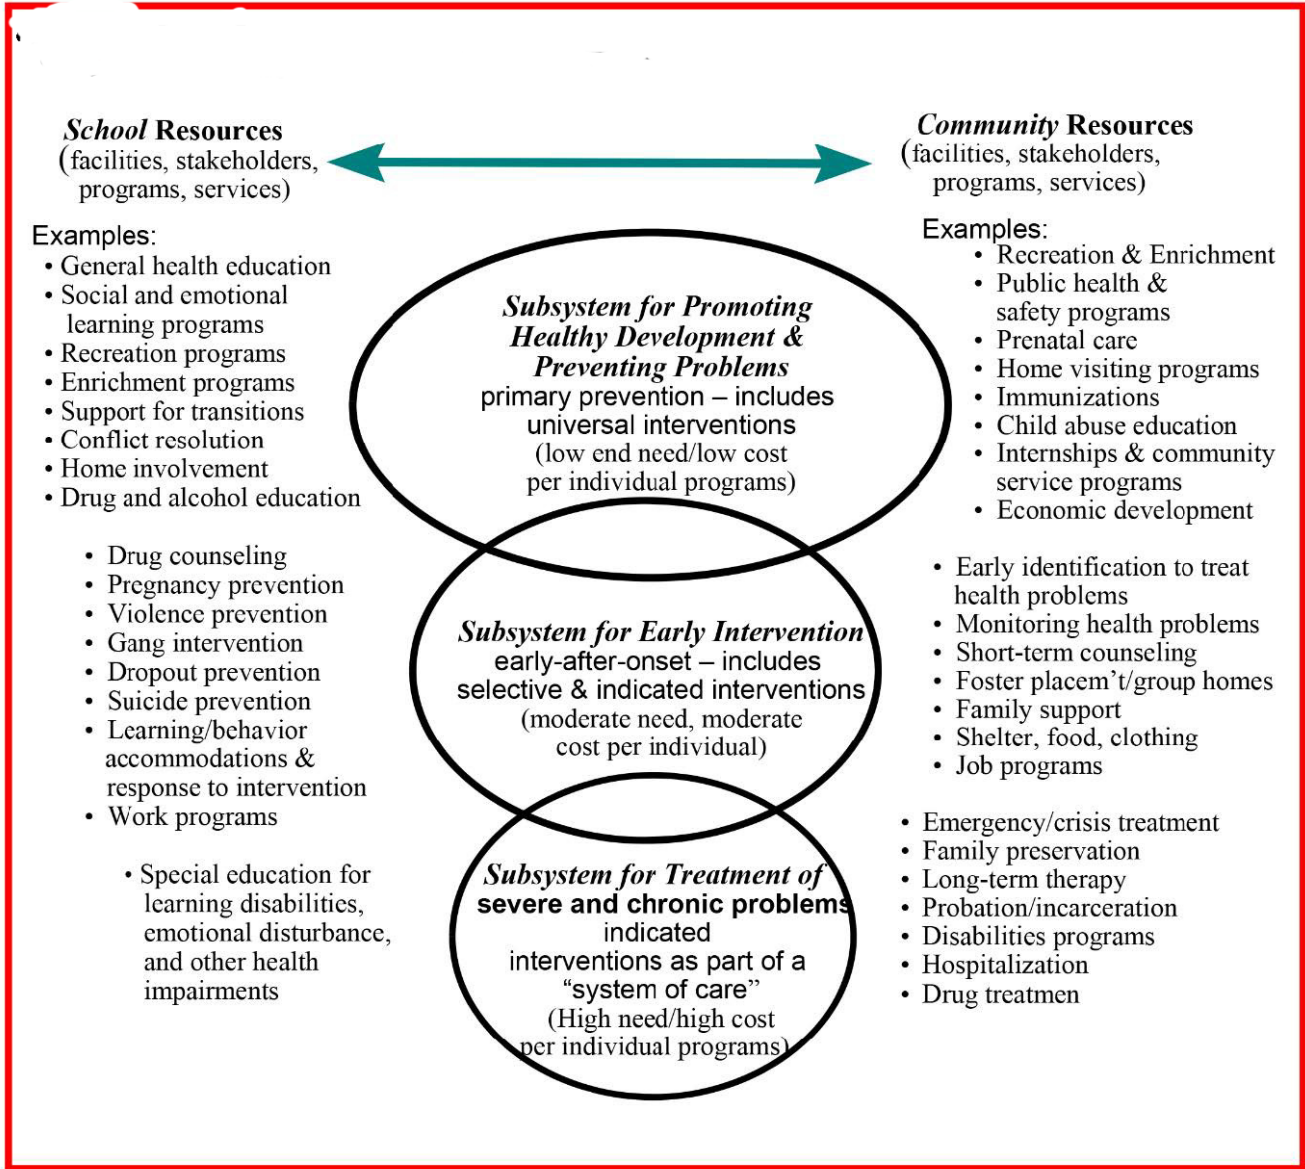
*School* Resources
(facilities, stakeholders, programs, services)

*Community* Resources
(facilities, stakeholders, programs, services)

Examples:
• General health education
• Social and emotional learning programs
• Recreation programs
• Enrichment programs
• Support for transitions
• Conflict resolution
• Home involvement
• Drug and alcohol education

*Subsystem for Promoting Healthy Development & Preventing Problems*
primary prevention – includes universal interventions
(low end need/low cost per individual programs)

Examples:
• Recreation & Enrichment
• Public health & safety programs
• Prenatal care
• Home visiting programs
• Immunizations
• Child abuse education
• Internships & community service programs
• Economic development

• Drug counseling
• Pregnancy prevention
• Violence prevention
• Gang intervention
• Dropout prevention
• Suicide prevention
• Learning/behavior accommodations & response to intervention
• Work programs

*Subsystem for Early Intervention*
early-after-onset – includes selective & indicated interventions
(moderate need, moderate cost per individual)

• Early identification to treat health problems
• Monitoring health problems
• Short-term counseling
• Foster placem't/group homes
• Family support
• Shelter, food, clothing
• Job programs

• Special education for learning disabilities, emotional disturbance, and other health impairments

*Subsystem for Treatment of* severe and chronic problems
indicated interventions as part of a "system of care"
(High need/high cost per individual programs)

• Emergency/crisis treatment
• Family preservation
• Long-term therapy
• Probation/incarceration
• Disabilities programs
• Hospitalization
• Drug treatmen